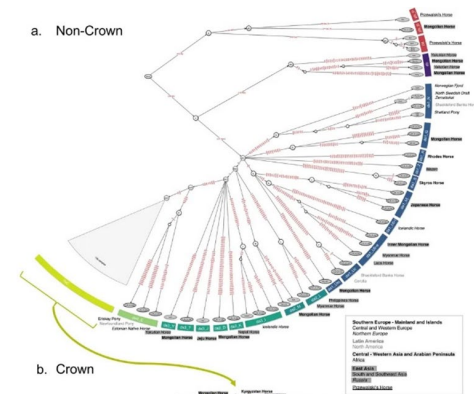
a. Non-Crown

Przewalski's Horse
Mongolian Horse
Przewalski's Horse
Yakutian Horse
Mongolian Horse
Yakutian Horse
Mongolian Horse
Norwegian Fjord
North Swedish Horse
Zemaitukai
Shetland Pony
Mongolian Horse
Tuva Horse
Skyros Horse
Japanese Horse
Mongolian Horse
Wyoming Horse
Mongolian Horse
Przewalski's Horse
Mongolian Horse
Icelandic Horse
Mongolian Horse
Yakutian Horse
Jeju Horse
Mongolian Horse
Estonian Native Horse
Eriskay Pony

Southern Europe - Mainland and Islands
Central and Western Europe
Northern Europe
Latin America
North America
Central - Western Asia and Arabian Peninsula
Africa
East Asia
South and Southeast Asia
Russia
Przewalski's Horse

b. Crown

Kyrgyzstan Horse